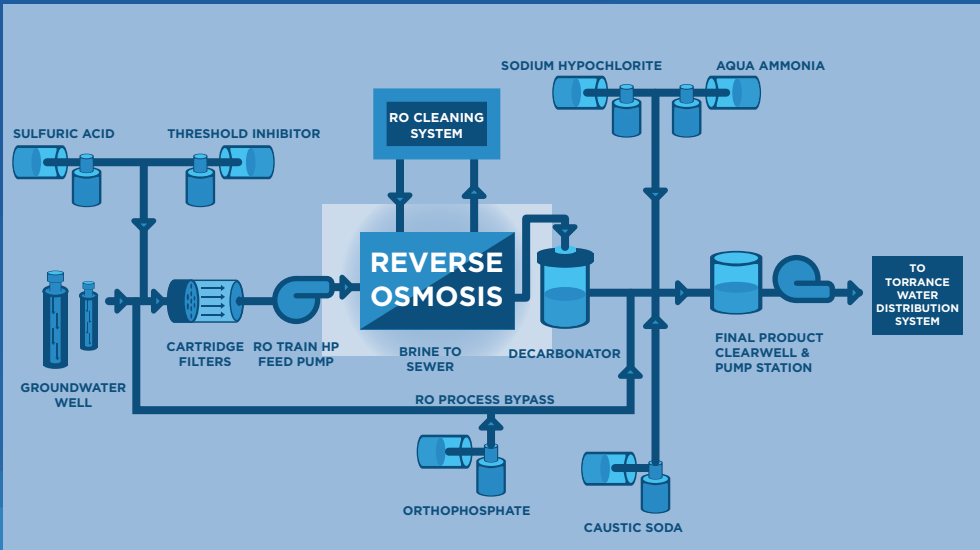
SODIUM HYPOCHLORITE

AQUA AMMONIA

RO CLEANING SYSTEM

SULFURIC ACID

THRESHOLD INHIBITOR

REVERSE OSMOSIS

TO TORRANCE WATER DISTRIBUTION SYSTEM

GROUNDWATER WELL

CARTRIDGE FILTERS

RO TRAIN HP FEED PUMP

BRINE TO SEWER

DECARBONATOR

FINAL PRODUCT CLEARWELL & PUMP STATION

RO PROCESS BYPASS

ORTHOPHOSPHATE

CAUSTIC SODA